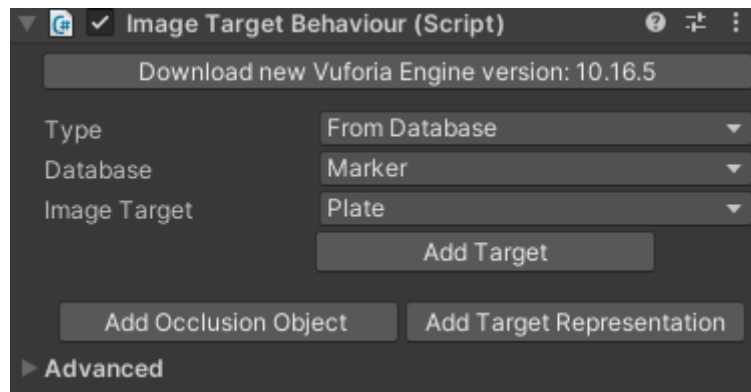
Image Target Behaviour (Script)

Download new Vuforia Engine version: 10.16.5

| Type | From Database |
|---|---|
| Database | Marker |
| Image Target | Plate |

Add Target

Add Occlusion Object

Add Target Representation

Advanced